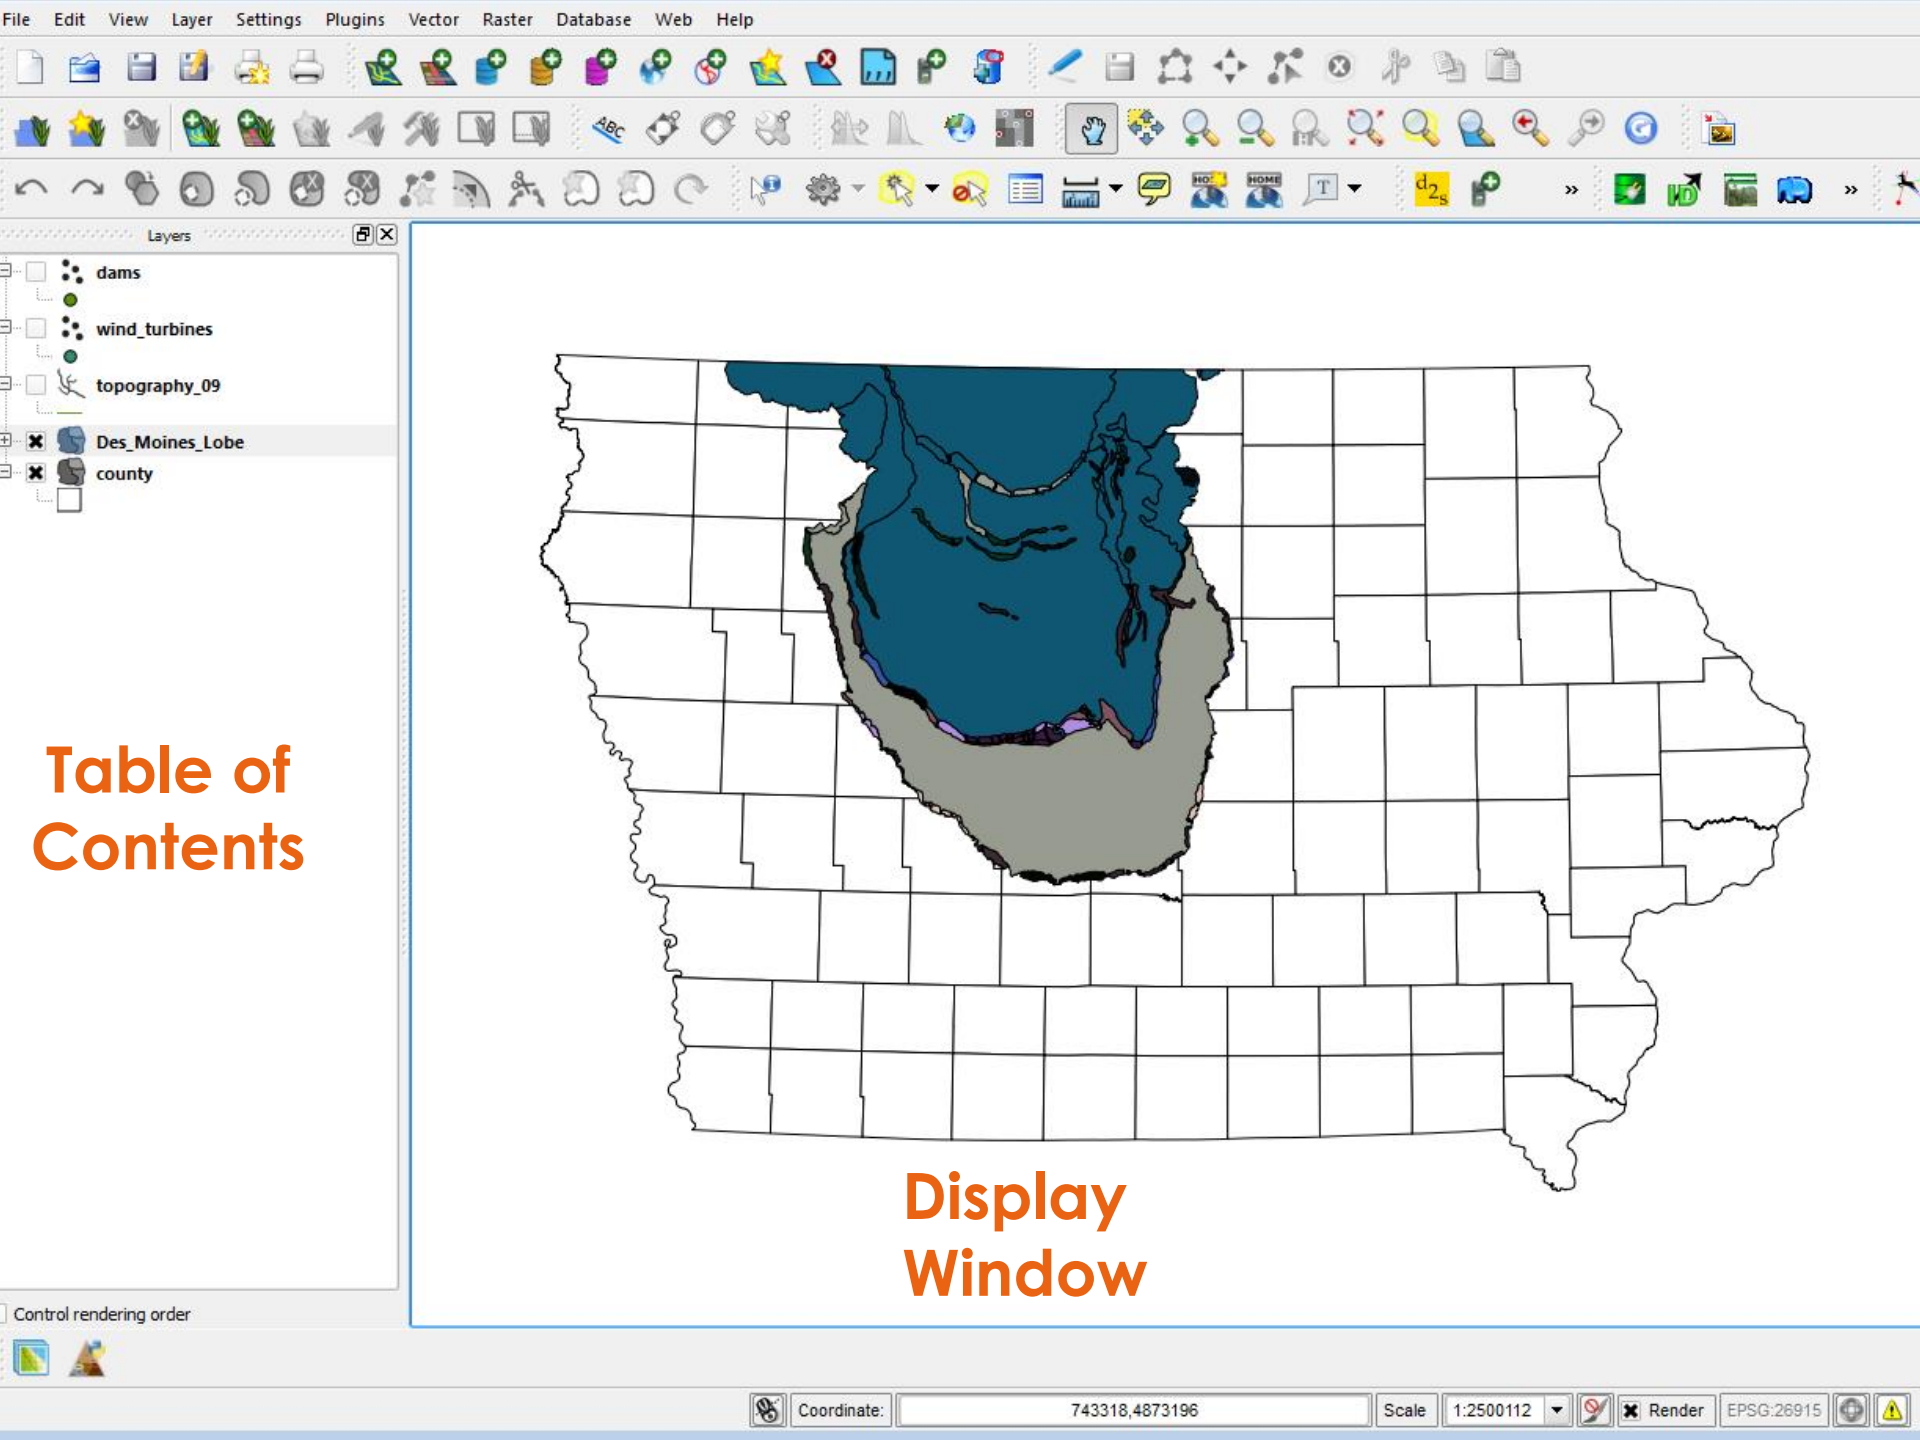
File Edit View Layer Settings Plugins Vector Raster Database Web Help

Layers

dams

wind_turbines

topography_09

Des_Moines_Lobe

county

Table of Contents

Display Window

Control rendering order

Coordinate: 743318,4873196 Scale 1:2500112 Render EPSG:26915